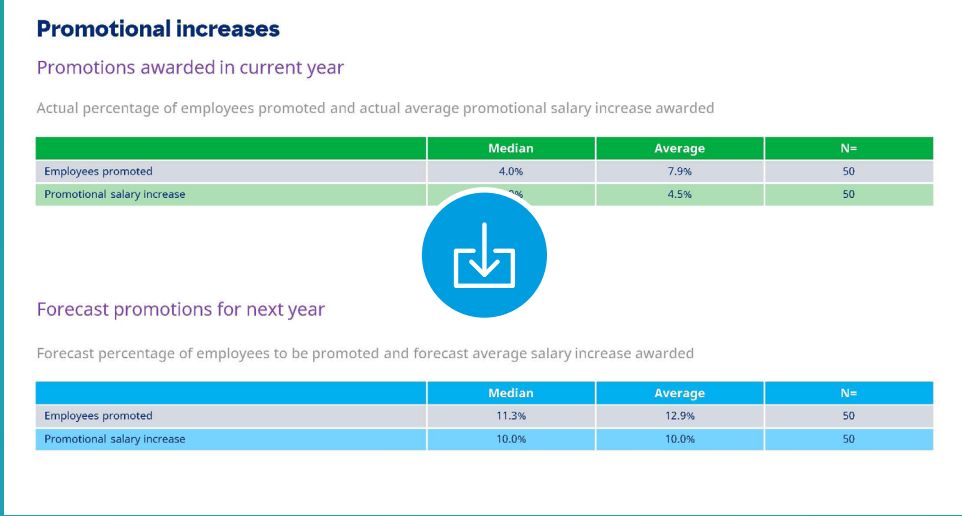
Promotional increases

Promotions awarded in current year

Actual percentage of employees promoted and actual average promotional salary increase awarded

| | Median | Average | N= |
|---|---|---|---|
| Employees promoted | 4.0% | 7.9% | 50 |
| Promotional salary increase | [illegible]% | 4.5% | 50 |

Forecast promotions for next year

Forecast percentage of employees to be promoted and forecast average salary increase awarded

| | Median | Average | N= |
|---|---|---|---|
| Employees promoted | 11.3% | 12.9% | 50 |
| Promotional salary increase | 10.0% | 10.0% | 50 |